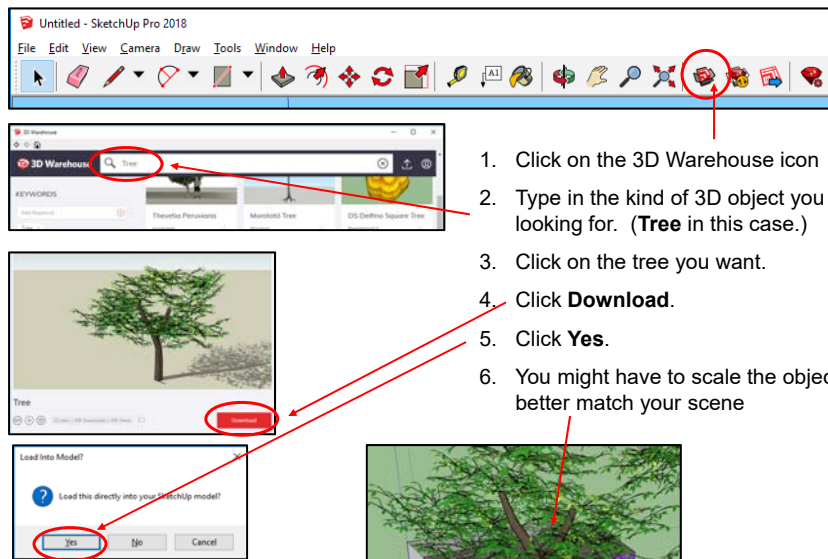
Untitled - SketchUp Pro 2018

File Edit View Camera Draw Tools Window Help

3D Warehouse

3D Warehouse Tree

KEYWORDS

Thevetia Peruviana Morototó Tree DS Delfino Square Tree

Tree

Download

Load Into Model?

Load this directly into your SketchUp model?

Yes No Cancel

1. Click on the 3D Warehouse icon

2. Type in the kind of 3D object you looking for. (**Tree** in this case.)

3. Click on the tree you want.

4. Click **Download**.

5. Click **Yes**.

6. You might have to scale the objec better match your scene